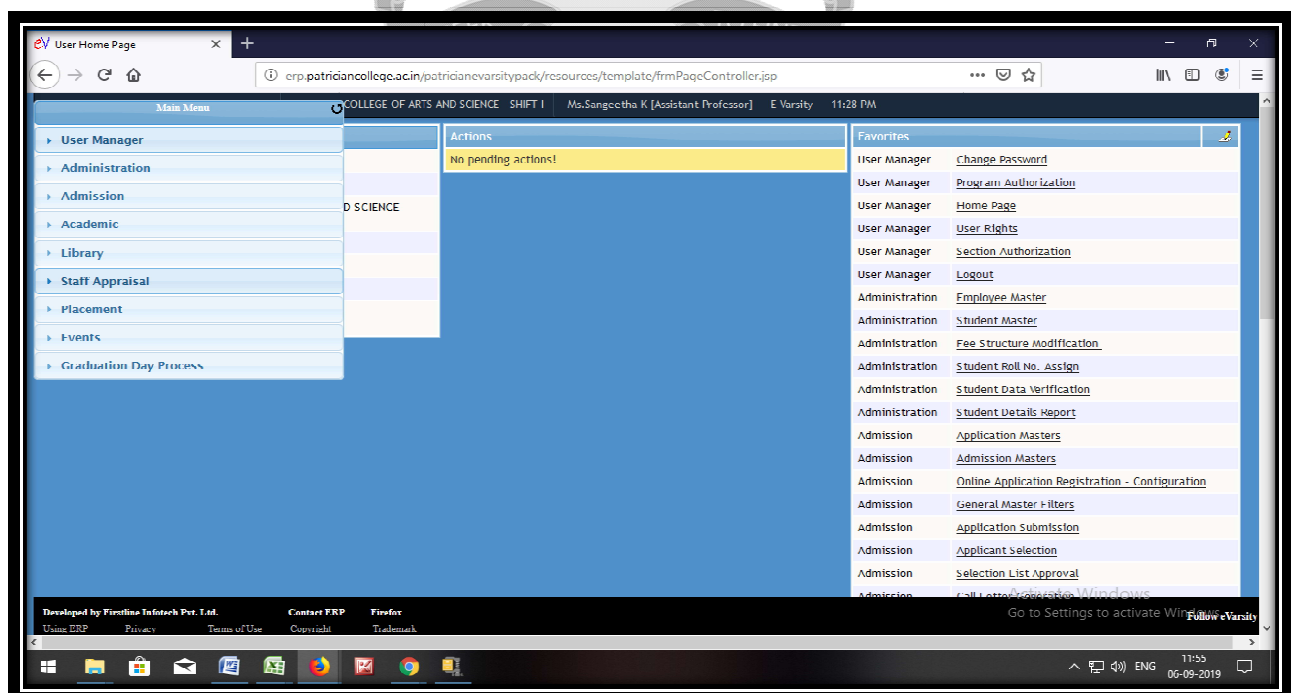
User Home Page ×

erp.patriciancollege.ac.in/patricianevarsitypack/resources/template/frmPageController.jsp

Main Menu

COLLEGE OF ARTS AND SCIENCE SHIFT I Ms.Sangeetha K [Assistant Professor] E Varsity 11:28 PM

User Manager
Administration
Admission
Academic
Library
Staff Appraisal
Placement
Events
Graduation Day Process

D SCIENCE

Actions
No pending actions!

Favorites

| User Manager | Change Password |
|---|---|
| User Manager | Program Authorization |
| User Manager | Home Page |
| User Manager | User Rights |
| User Manager | Section Authorization |
| User Manager | Logout |
| Administration | Employee Master |
| Administration | Student Master |
| Administration | Fee Structure Modification |
| Administration | Student Roll No. Assign |
| Administration | Student Data Verification |
| Administration | Student Details Report |
| Admission | Application Masters |
| Admission | Admission Masters |
| Admission | Online Application Registration - Configuration |
| Admission | General Master Filters |
| Admission | Application Submission |
| Admission | Applicant Selection |
| Admission | Selection List Approval |
| Admission | Call Letter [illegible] |

Activate Windows
Go to Settings to activate Windows.

Developed by Firstline Infotech Pvt. Ltd. Contact ERP Firefox
Using ERP Privacy Terms of Use Copyright Trademark
Follow eVarsity

ENG 11:55 06-09-2019